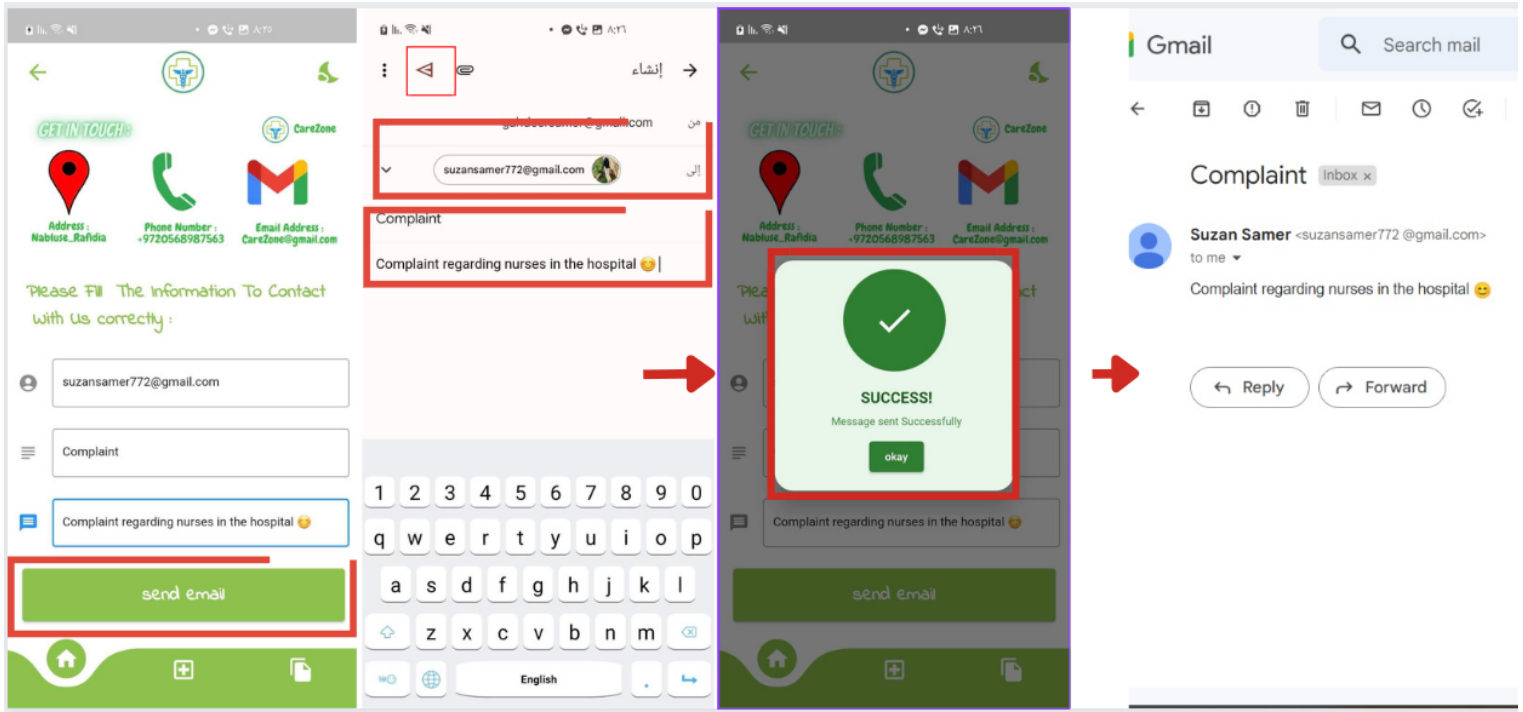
٨:٢٥

GET IN TOUCH :

CareZone

Address : Nabluse_Rafidia

Phone Number : +9720568987563

Email Address : CareZone@gmail.com

Please Fill The Information To Contact With Us correctly :

suzansamer772@gmail.com

Complaint

Complaint regarding nurses in the hospital 😊

send email

٨:٢٦

إنشاء

من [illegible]@gmail.com

إلى suzansamer772@gmail.com

Complaint

Complaint regarding nurses in the hospital 😊

1 2 3 4 5 6 7 8 9 0

q w e r t y u i o p

a s d f g h j k l

z x c v b n m

English

٨:٢٦

GET IN TOUCH :

CareZone

Address : Nabluse_Rafidia

Phone Number : +9720568987563

Email Address : CareZone@gmail.com

SUCCESS!

Message sent Successfully

okay

Complaint regarding nurses in the hospital 😊

send email

Gmail

Search mail

Complaint Inbox ×

Suzan Samer <suzansamer772 @gmail.com>

to me

Complaint regarding nurses in the hospital 😊

Reply

Forward